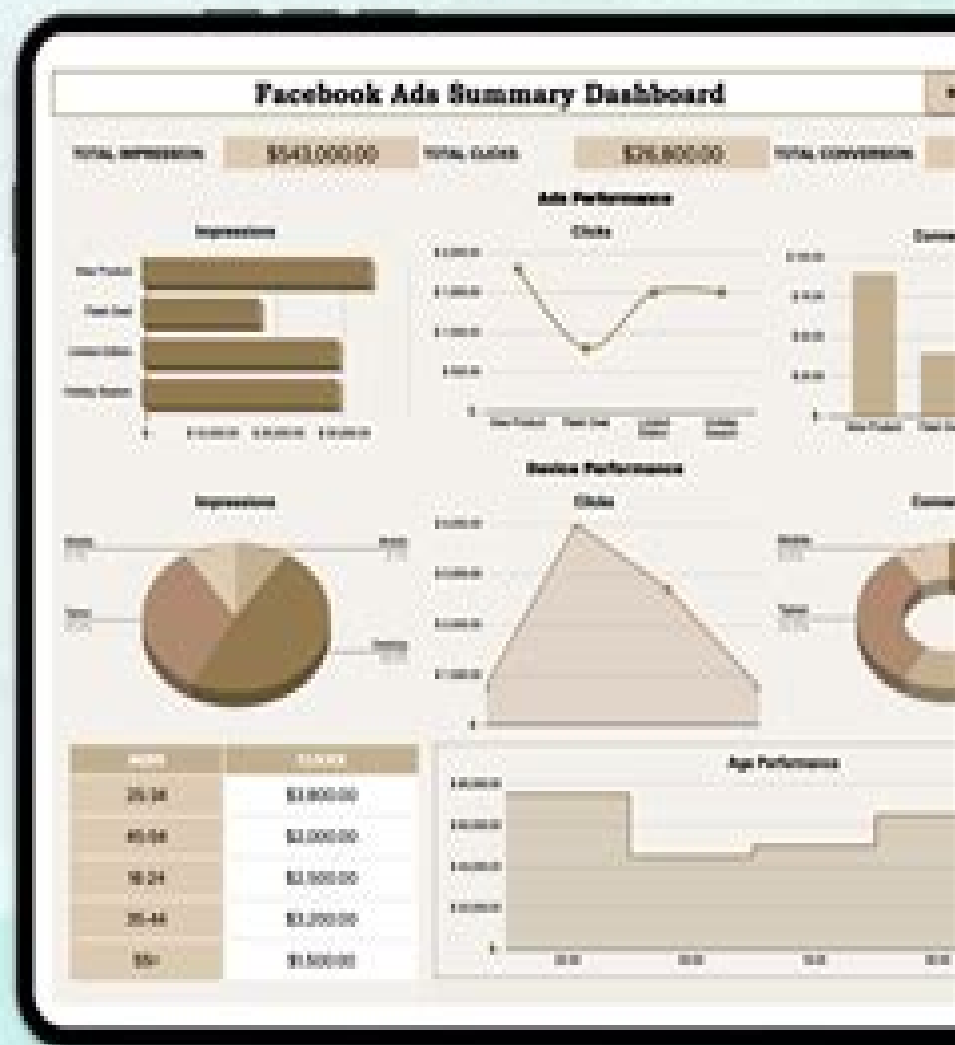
Facebook Ads Summary Dashboard

TOTAL IMPRESSION $543,000.00 TOTAL CLICKS $26,800.00 TOTAL CONVERSION

Ads Performance

Impressions

Clicks

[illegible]

Device Performance

Impressions

Clicks

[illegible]

| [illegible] | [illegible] |
|---|---|
| 25-34 | $3,800.00 |
| 45-54 | $2,000.00 |
| 18-24 | $2,500.00 |
| 35-44 | $3,200.00 |
| 55+ | $1,500.00 |

Age Performance